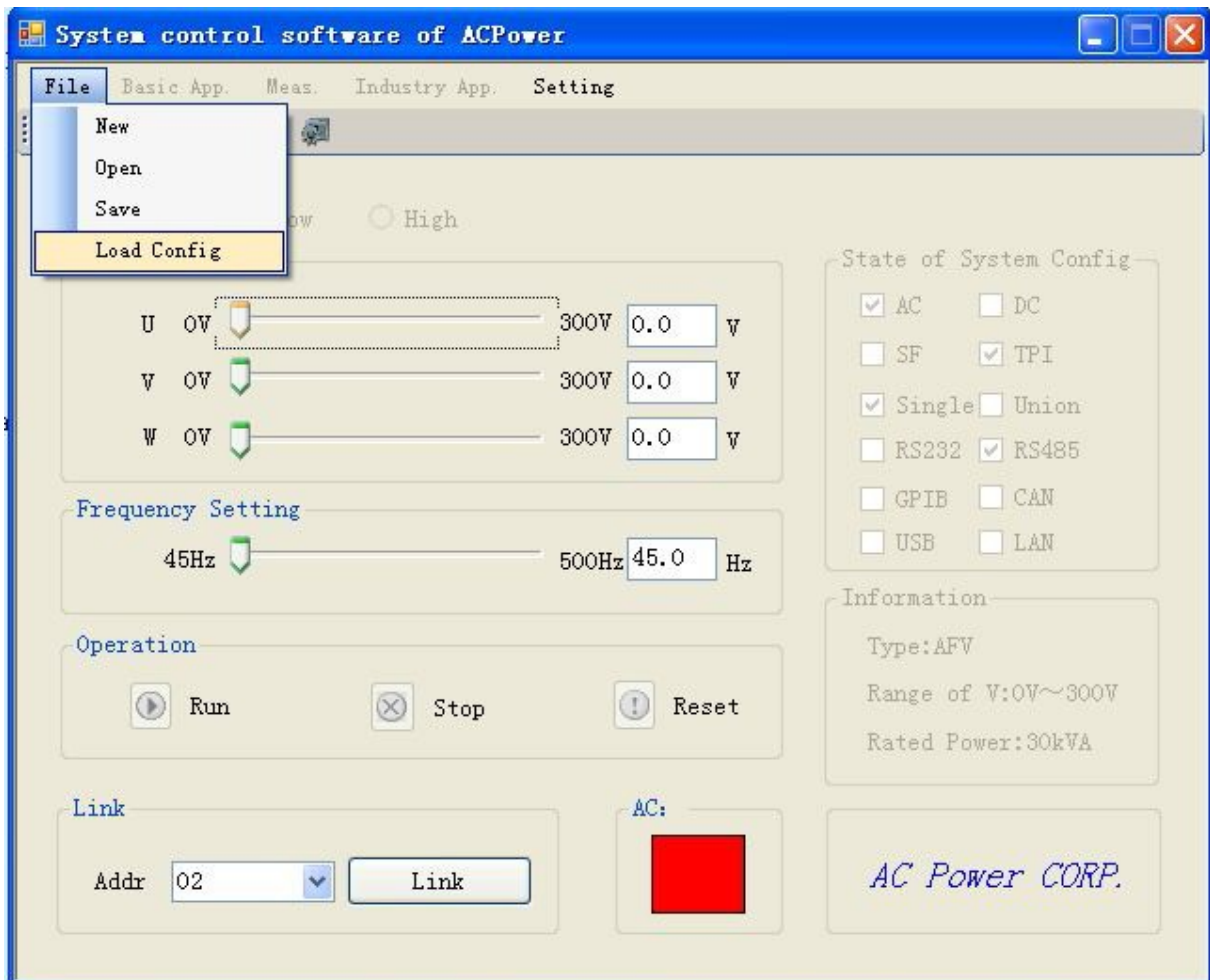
System control software of ACPower

File Basic App. Meas. Industry App. Setting

New
Open
Save
Load Config

ow High

U 0V 300V 0.0 V
V 0V 300V 0.0 V
W 0V 300V 0.0 V

Frequency Setting
45Hz 500Hz 45.0 Hz

Operation
Run Stop Reset

Link
Addr 02 Link

AC:

State of System Config
AC DC
SF TPI
Single Union
RS232 RS485
GPIB CAN
USB LAN

Information
Type:AFV
Range of V:0V~300V
Rated Power:30kVA

AC Power CORP.